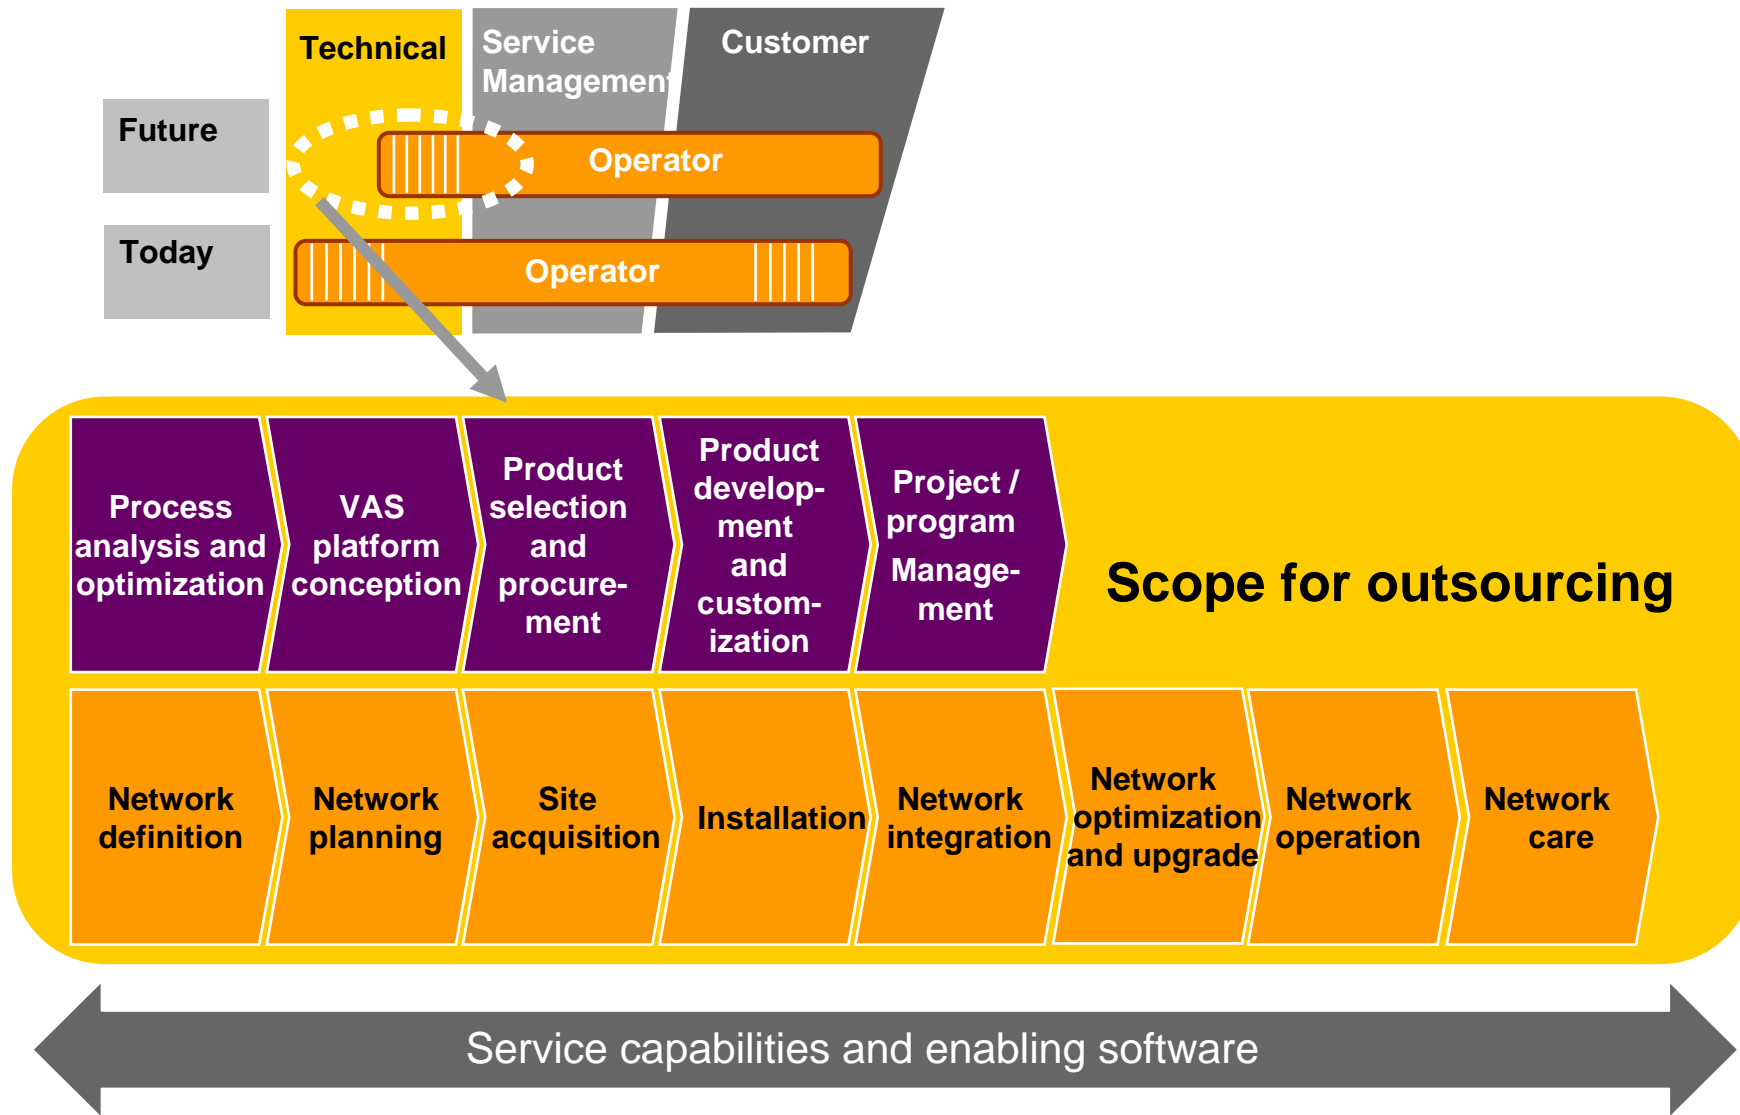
Technical

Service Management

Customer

Future

Operator

Today

Operator

Process analysis and optimization

VAS platform conception

Product selection and procurement

Product development and customization

Project / program Management

Scope for outsourcing

Network definition

Network planning

Site acquisition

Installation

Network integration

Network optimization and upgrade

Network operation

Network care

Service capabilities and enabling software